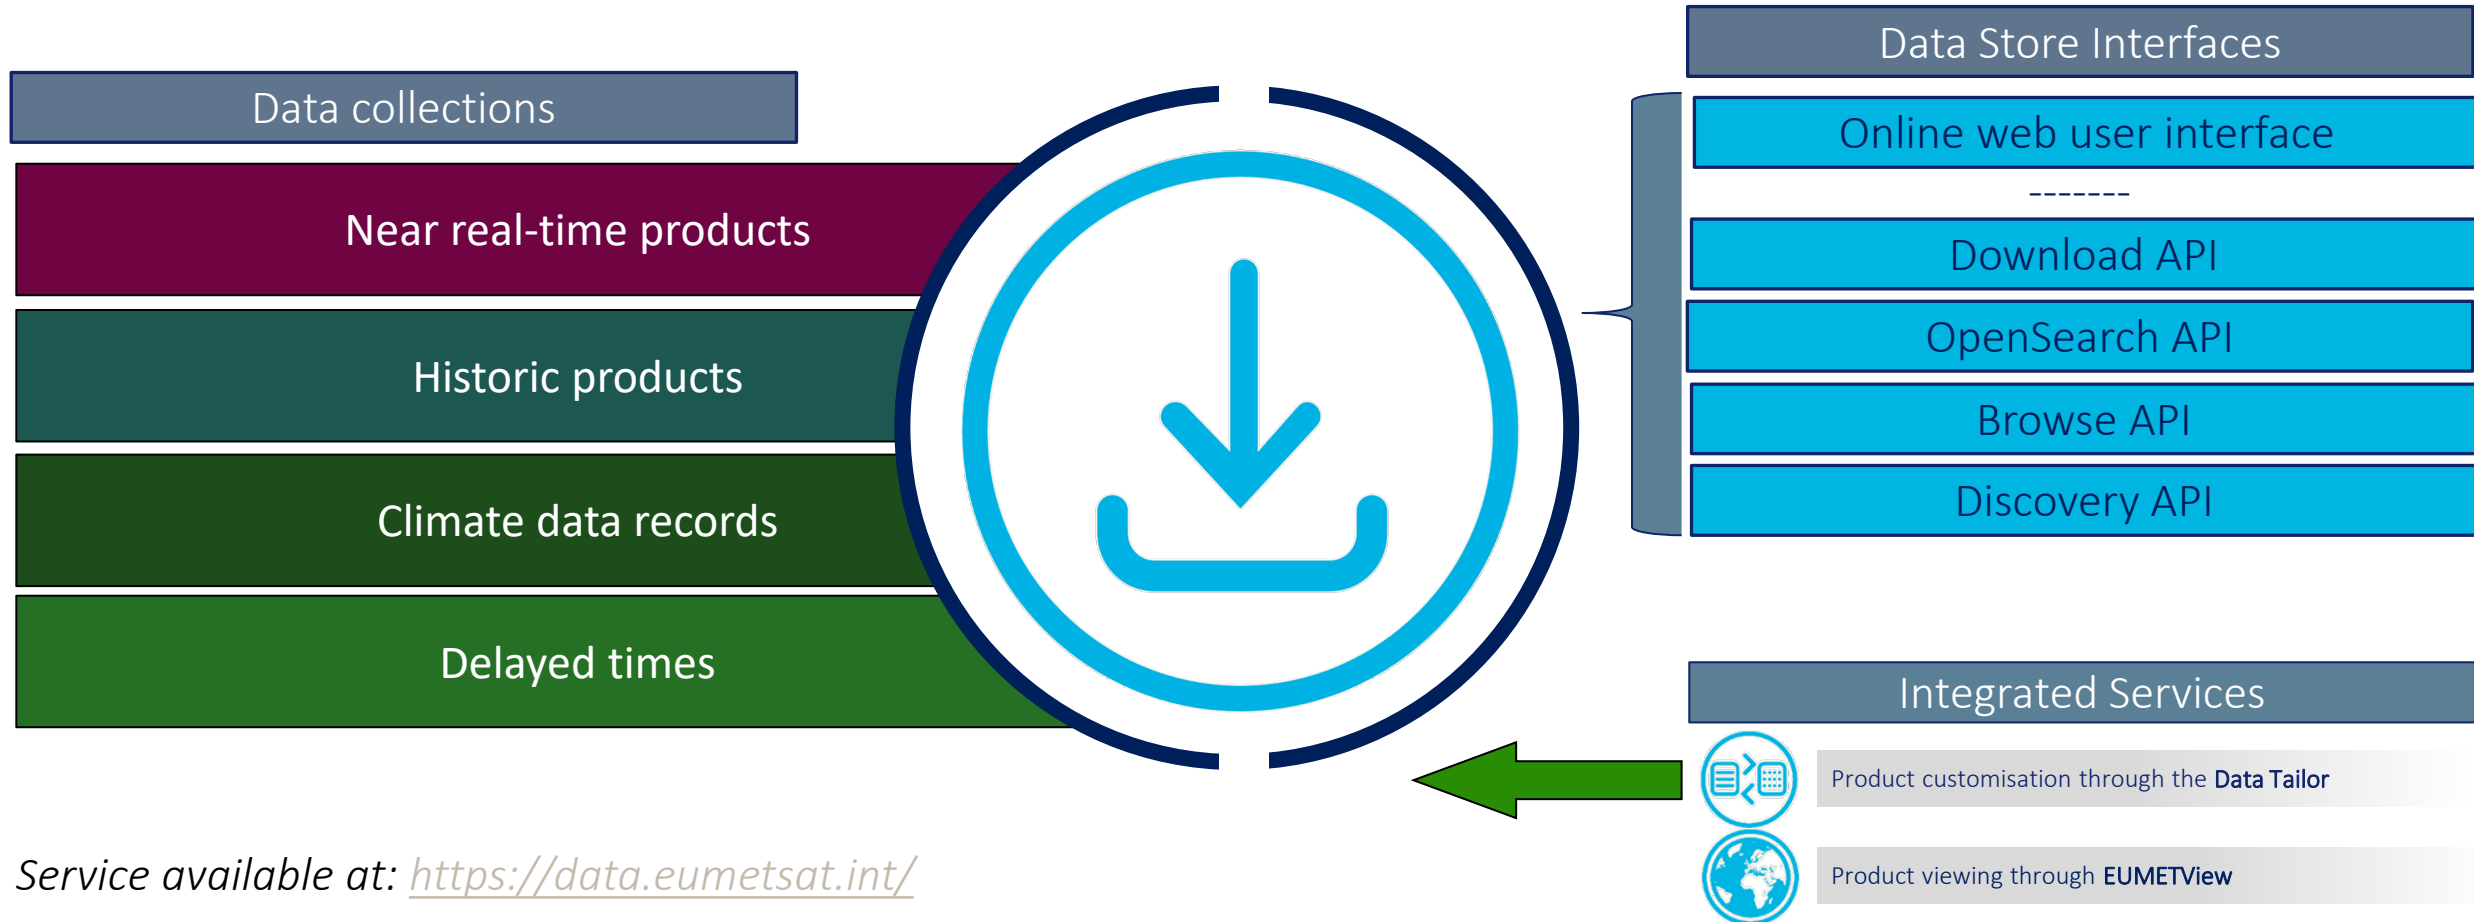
Data collections

Near real-time products

Historic products

Climate data records

Delayed times

Data Store Interfaces

Online web user interface

--------

Download API

OpenSearch API

Browse API

Discovery API

Integrated Services

Product customisation through the Data Tailor

Product viewing through EUMETView

Service available at: https://data.eumetsat.int/